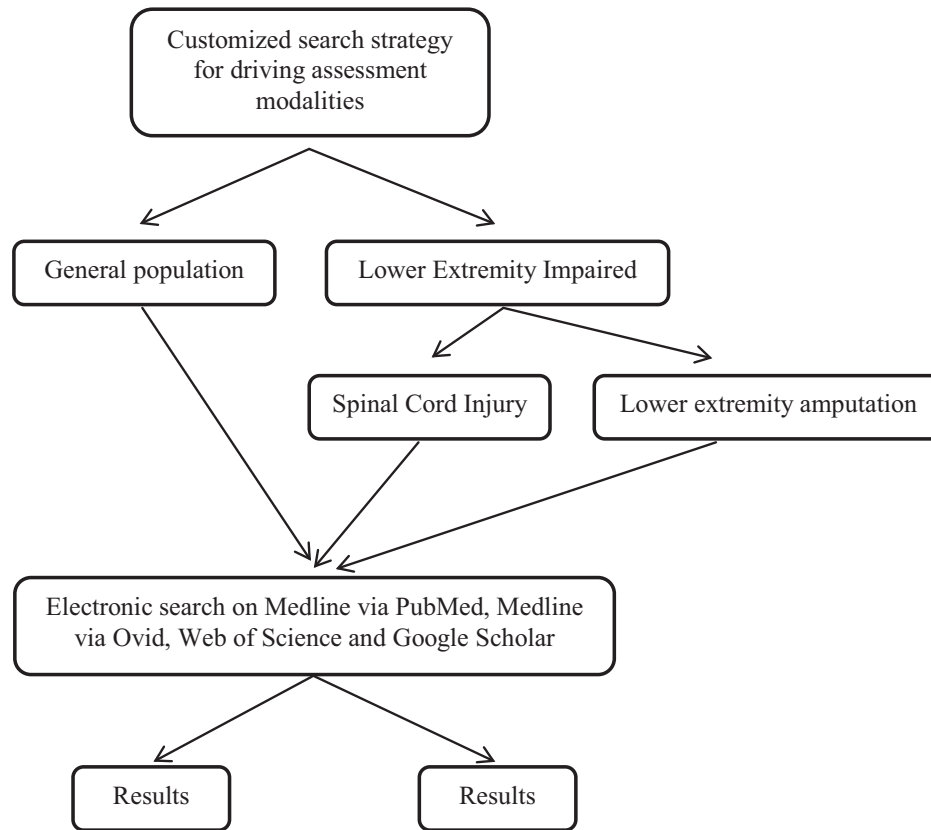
Customized search strategy for driving assessment modalities

General population

Lower Extremity Impaired

Spinal Cord Injury

Lower extremity amputation

Electronic search on Medline via PubMed, Medline via Ovid, Web of Science and Google Scholar

Results

Results